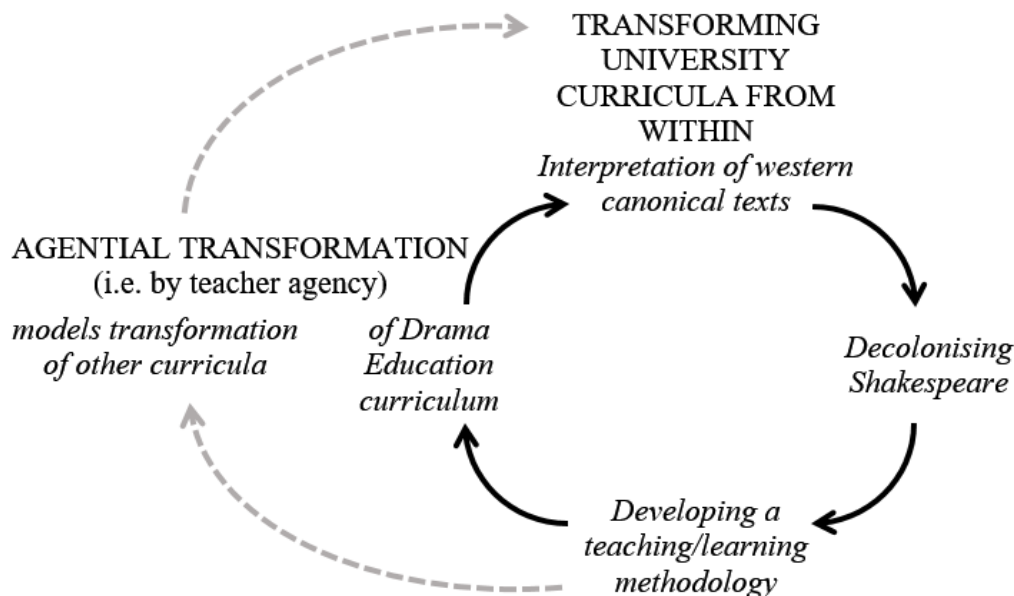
TRANSFORMING UNIVERSITY CURRICULA FROM WITHIN
Interpretation of western canonical texts

Decolonising Shakespeare

Developing a teaching/learning methodology

of Drama Education curriculum

AGENTIAL TRANSFORMATION
(i.e. by teacher agency)
models transformation of other curricula